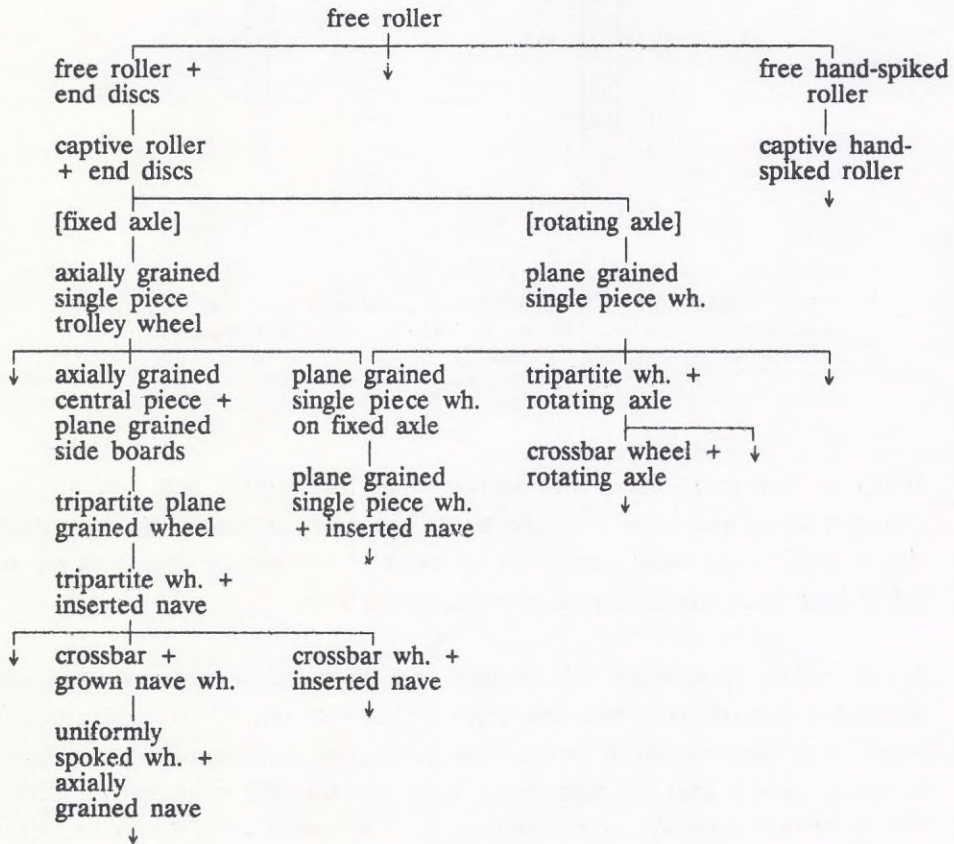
free roller

free roller + end discs

captive roller + end discs

free hand-spiked roller

captive hand-spiked roller

[fixed axle]

axially grained single piece trolley wheel

[rotating axle]

plane grained single piece wh.

axially grained central piece + plane grained side boards

tripartite plane grained wheel

tripartite wh. + inserted nave

plane grained single piece wh. on fixed axle

plane grained single piece wh. + inserted nave

tripartite wh. + rotating axle

crossbar wheel + rotating axle

crossbar + grown nave wh.

uniformly spoked wh. + axially grained nave

crossbar wh. + inserted nave